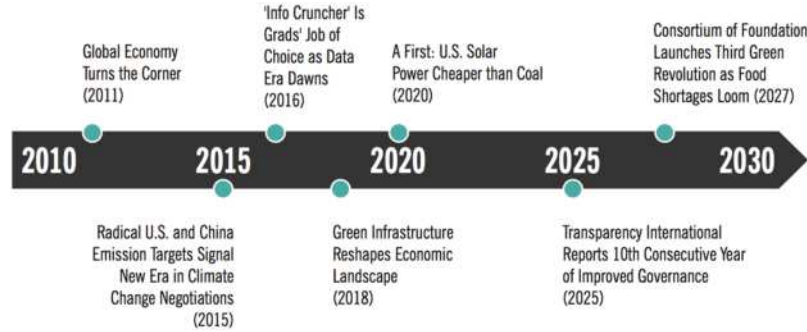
Global Economy Turns the Corner (2011)

'Info Cruncher' Is Grads' Job of Choice as Data Era Dawns (2016)

A First: U.S. Solar Power Cheaper than Coal (2020)

Consortium of Foundation Launches Third Green Revolution as Food Shortages Loom (2027)

2010

2015

2020

2025

2030

Radical U.S. and China Emission Targets Signal New Era in Climate Change Negotiations (2015)

Green Infrastructure Reshapes Economic Landscape (2018)

Transparency International Reports 10th Consecutive Year of Improved Governance (2025)